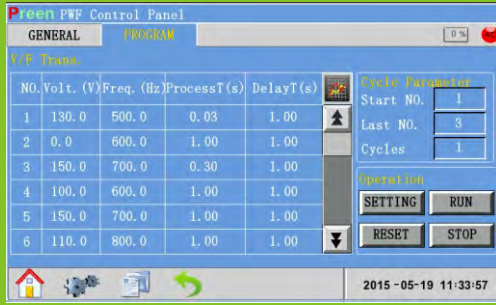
Preen PWF Control Panel

GENERAL PROGRAM

0%

V/F Trans.

| NO. | Volt. (V) | Freq. (Hz) | ProcessT(s) | DelayT(s) |
|---|---|---|---|---|
| 1 | 130.0 | 500.0 | 0.03 | 1.00 |
| 2 | 0.0 | 600.0 | 1.00 | 1.00 |
| 3 | 150.0 | 700.0 | 0.30 | 1.00 |
| 4 | 100.0 | 600.0 | 1.00 | 1.00 |
| 5 | 150.0 | 700.0 | 1.00 | 1.00 |
| 6 | 110.0 | 800.0 | 1.00 | 1.00 |

Cycle Parameter
Start NO. 1
Last NO. 3
Cycles 1

Operation
SETTING RUN
RESET STOP

2015-05-19 11:33:57